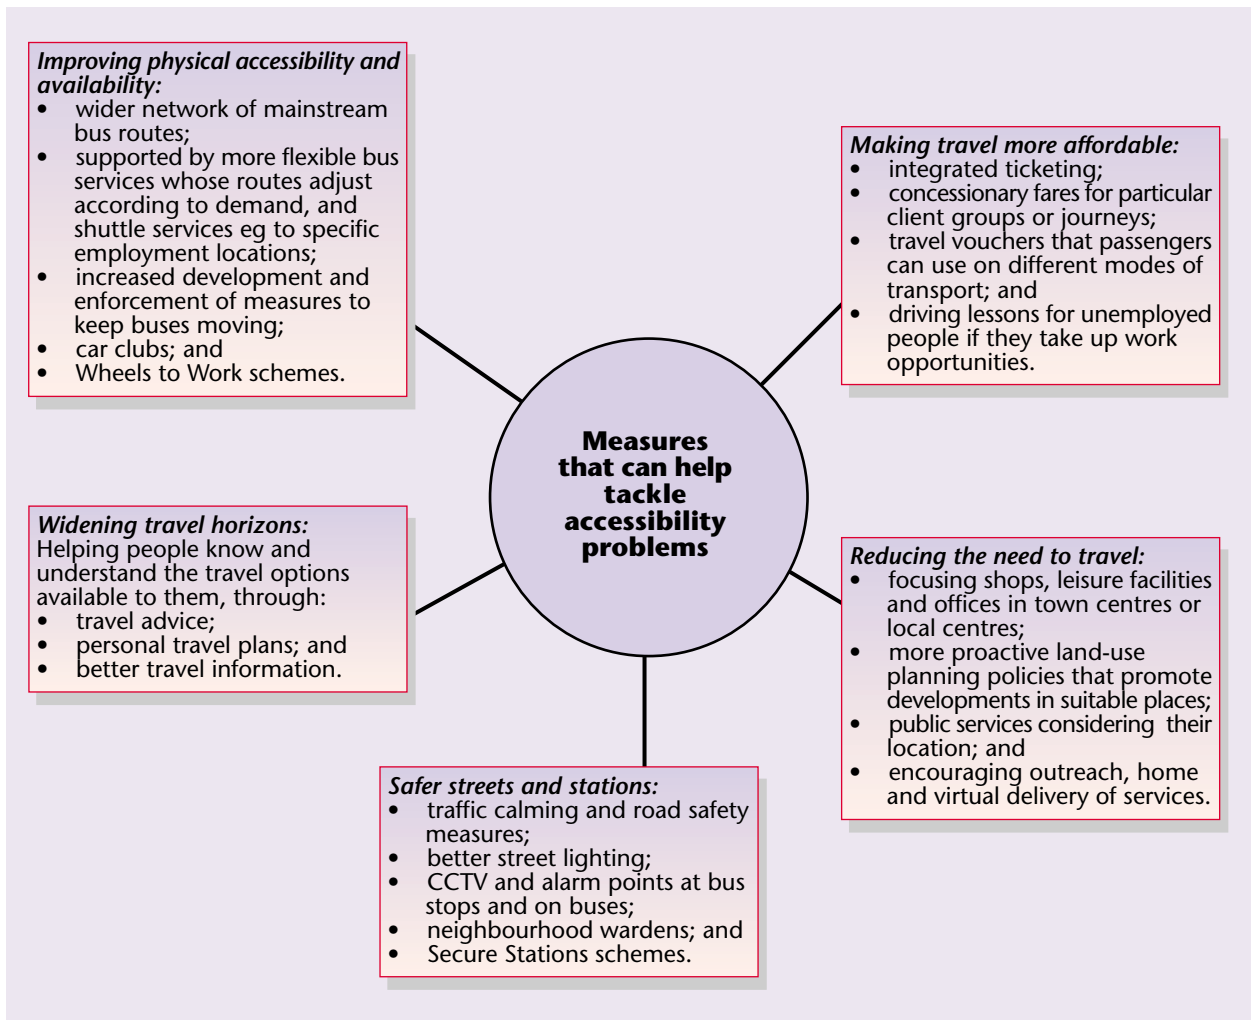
Improving physical accessibility and availability:
- wider network of mainstream bus routes;
- supported by more flexible bus services whose routes adjust according to demand, and shuttle services eg to specific employment locations;
- increased development and enforcement of measures to keep buses moving;
- car clubs; and
- Wheels to Work schemes.

Making travel more affordable:
- integrated ticketing;
- concessionary fares for particular client groups or journeys;
- travel vouchers that passengers can use on different modes of transport; and
- driving lessons for unemployed people if they take up work opportunities.

Measures that can help tackle accessibility problems

Widening travel horizons:
Helping people know and understand the travel options available to them, through:
- travel advice;
- personal travel plans; and
- better travel information.

Reducing the need to travel:
- focusing shops, leisure facilities and offices in town centres or local centres;
- more proactive land-use planning policies that promote developments in suitable places;
- public services considering their location; and
- encouraging outreach, home and virtual delivery of services.

Safer streets and stations:
- traffic calming and road safety measures;
- better street lighting;
- CCTV and alarm points at bus stops and on buses;
- neighbourhood wardens; and
- Secure Stations schemes.